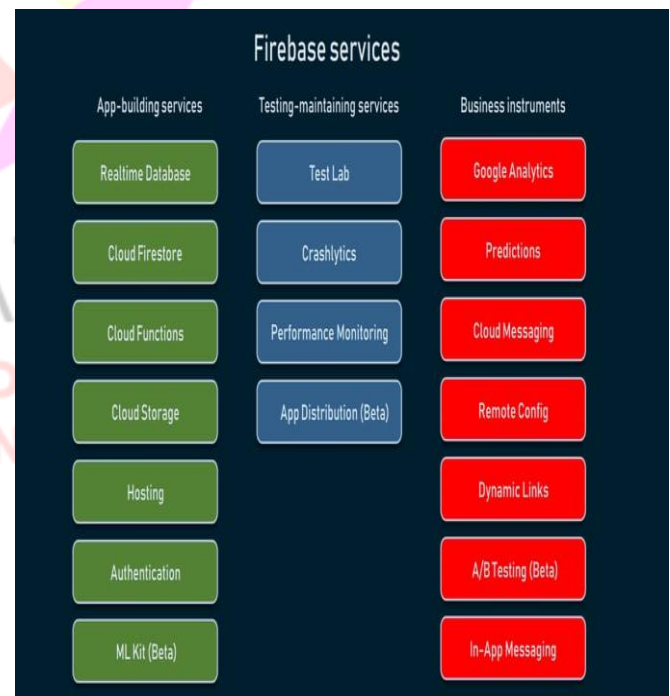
Firebase services

App-building services

Realtime Database

Cloud Firestore

Cloud Functions

Cloud Storage

Hosting

Authentication

ML Kit (Beta)

Testing-maintaining services

Test Lab

Crashlytics

Performance Monitoring

App Distribution (Beta)

Business instruments

Google Analytics

Predictions

Cloud Messaging

Remote Config

Dynamic Links

A/B Testing (Beta)

In-App Messaging